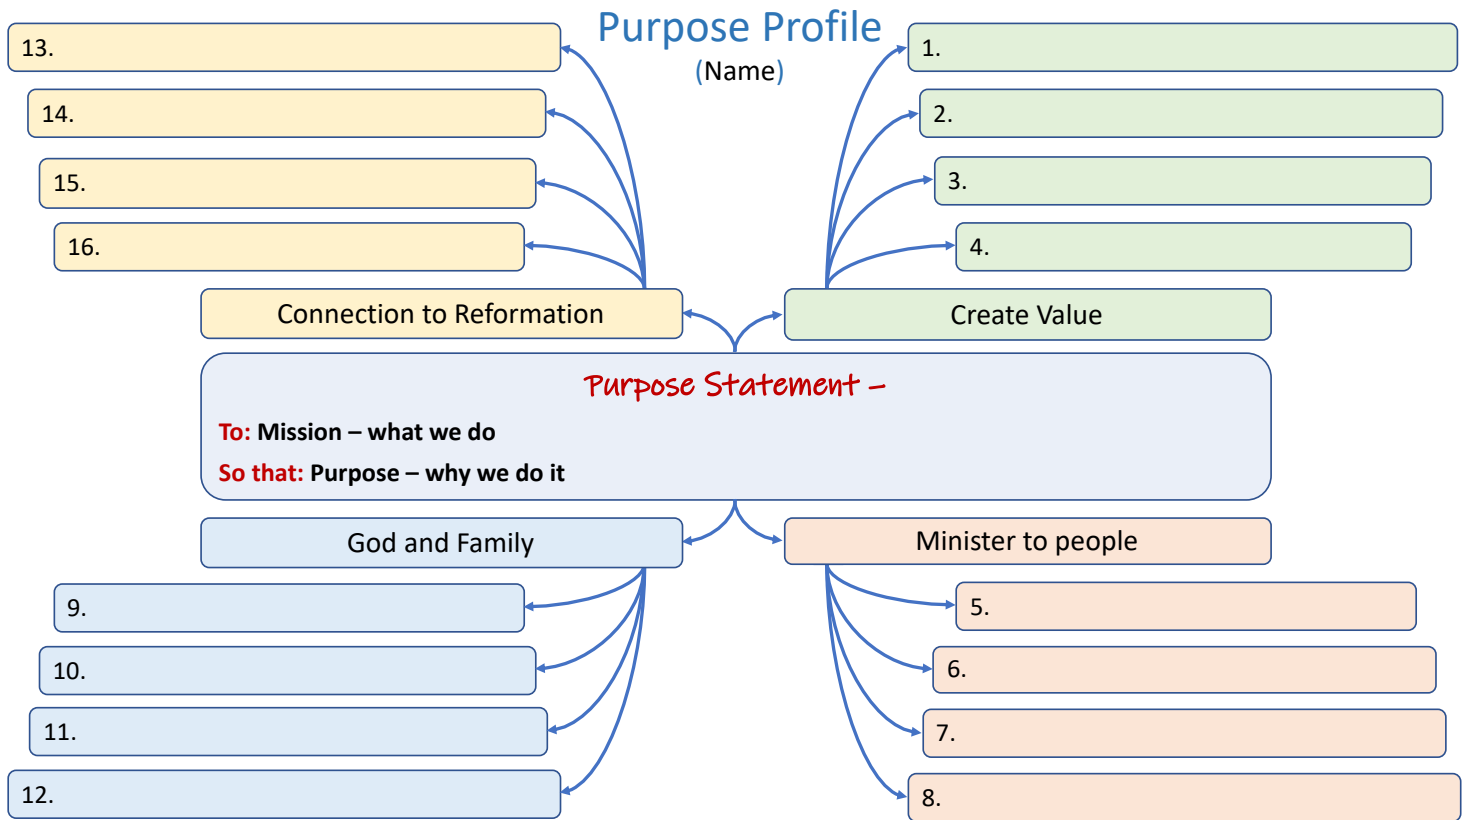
Purpose Profile
(Name)

13.

14.

15.

16.

Connection to Reformation

1.

2.

3.

4.

Create Value

Purpose Statement –

To: Mission – what we do

So that: Purpose – why we do it

God and Family

9.

10.

11.

12.

Minister to people

5.

6.

7.

8.